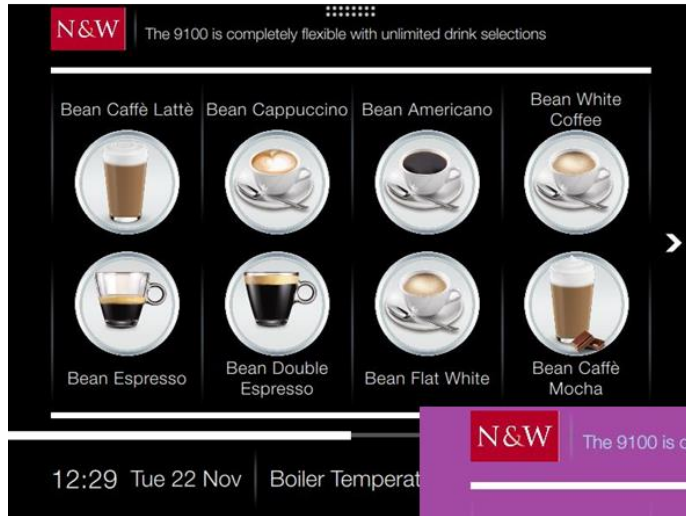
N&W The 9100 is completely flexible with unlimited drink selections

Bean Caffè Lattè
Bean Cappuccino
Bean Americano
Bean White Coffee

Bean Espresso
Bean Double Espresso
Bean Flat White
Bean Caffè Mocha

12:29 Tue 22 Nov
Boiler Temperat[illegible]

N&W The 9100 is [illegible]